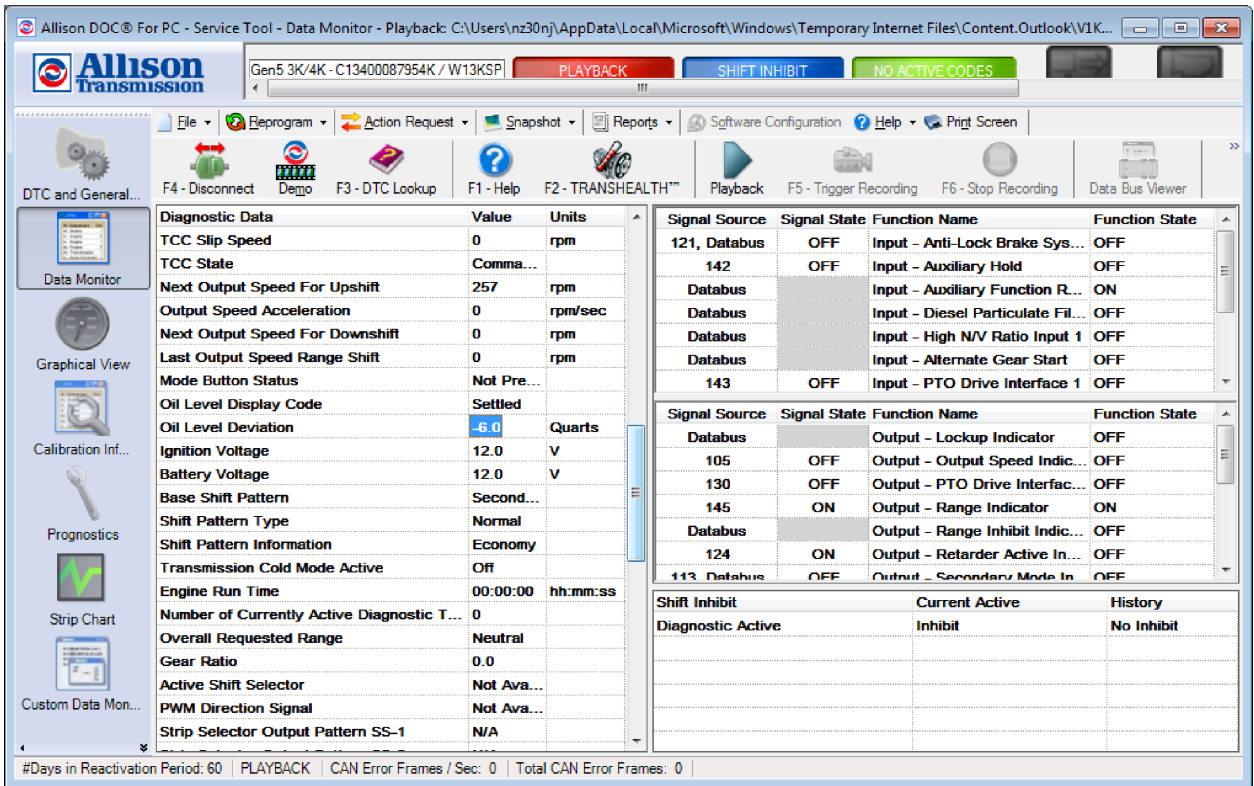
Allison DOC® For PC - Service Tool - Data Monitor - Playback: C:\Users\nz30nj\AppData\Local\Microsoft\Windows\Temporary Internet Files\Content.Outlook\V1K...

Allison Transmission

Gen5 3K/4K - C13400087954K / W13KSP

PLAYBACK

SHIFT INHIBIT

NO ACTIVE CODES

File | Reprogram | Action Request | Snapshot | Reports | Software Configuration | Help | Print Screen

F4 - Disconnect | Demo | F3 - DTC Lookup | F1 - Help | F2 - TRANSHEALTH™ | Playback | F5 - Trigger Recording | F6 - Stop Recording | Data Bus Viewer

DTC and General...

Data Monitor

Graphical View

Calibration Inf...

Prognostics

Strip Chart

Custom Data Mon...

| Diagnostic Data | Value | Units |
|---|---|---|
| TCC Slip Speed | 0 | rpm |
| TCC State | Comma... | |
| Next Output Speed For Upshift | 257 | rpm |
| Output Speed Acceleration | 0 | rpm/sec |
| Next Output Speed For Downshift | 0 | rpm |
| Last Output Speed Range Shift | 0 | rpm |
| Mode Button Status | Not Pre... | |
| Oil Level Display Code | Settled | |
| Oil Level Deviation | -6.0 | Quarts |
| Ignition Voltage | 12.0 | V |
| Battery Voltage | 12.0 | V |
| Base Shift Pattern | Second... | |
| Shift Pattern Type | Normal | |
| Shift Pattern Information | Economy | |
| Transmission Cold Mode Active | Off | |
| Engine Run Time | 00:00:00 | hh:mm:ss |
| Number of Currently Active Diagnostic T... | 0 | |
| Overall Requested Range | Neutral | |
| Gear Ratio | 0.0 | |
| Active Shift Selector | Not Ava... | |
| PWM Direction Signal | Not Ava... | |
| Strip Selector Output Pattern SS–1 | N/A | |

| Signal Source | Signal State | Function Name | Function State |
|---|---|---|---|
| 121, Databus | OFF | Input – Anti-Lock Brake Sys... | OFF |
| 142 | OFF | Input – Auxiliary Hold | OFF |
| Databus | | Input – Auxiliary Function R... | ON |
| Databus | | Input – Diesel Particulate Fil... | OFF |
| Databus | | Input – High N/V Ratio Input 1 | OFF |
| Databus | | Input – Alternate Gear Start | OFF |
| 143 | OFF | Input – PTO Drive Interface 1 | OFF |

| Signal Source | Signal State | Function Name | Function State |
|---|---|---|---|
| Databus | | Output – Lockup Indicator | OFF |
| 105 | OFF | Output – Output Speed Indic... | OFF |
| 130 | OFF | Output – PTO Drive Interfac... | OFF |
| 145 | ON | Output – Range Indicator | ON |
| Databus | | Output – Range Inhibit Indic... | OFF |
| 124 | ON | Output – Retarder Active In... | OFF |
| 113, Databus | OFF | Output – Secondary Mode In... | OFF |

| Shift Inhibit | Current Active | History |
|---|---|---|
| Diagnostic Active | Inhibit | No Inhibit |

#Days in Reactivation Period: 60 | PLAYBACK | CAN Error Frames / Sec: 0 | Total CAN Error Frames: 0